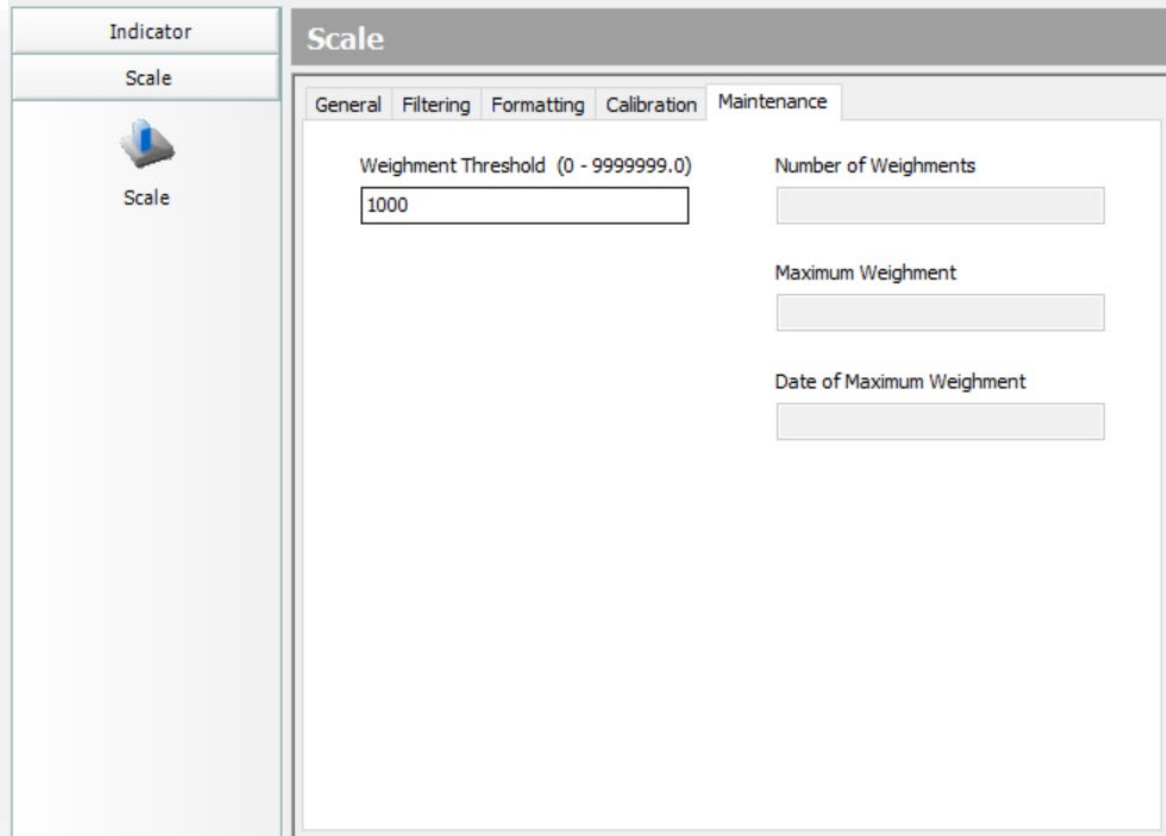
Indicator

Scale

Scale

Scale

General | Filtering | Formatting | Calibration | Maintenance

Weighment Threshold (0 - 9999999.0)

1000

Number of Weighments

Maximum Weighment

Date of Maximum Weighment